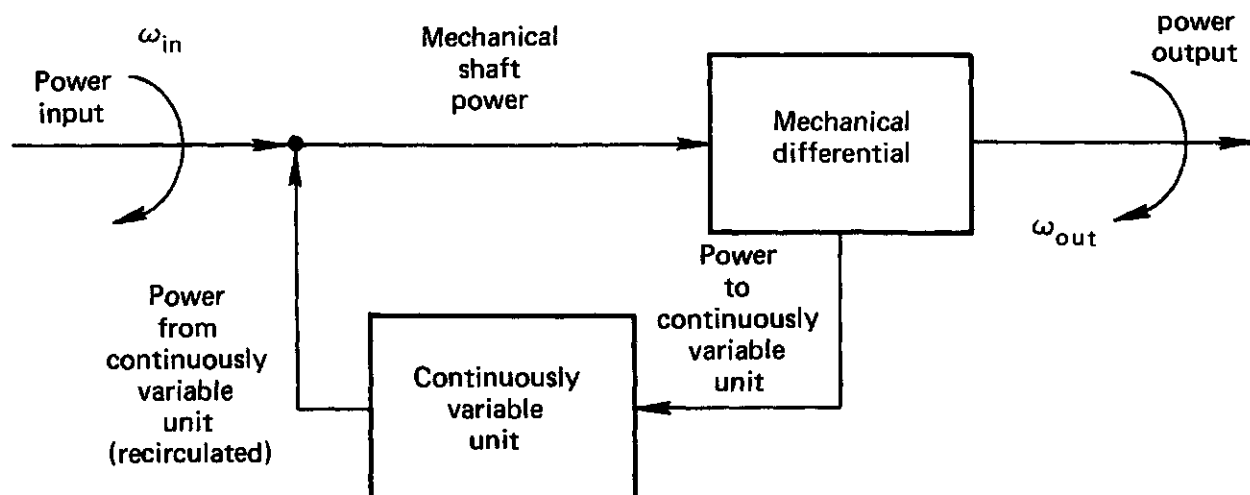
$\omega_{in}$
Power input

Mechanical shaft power

Mechanical differential

power output

$\omega_{out}$

Power to continuously variable unit

Power from continuously variable unit (recirculated)

Continuously variable unit